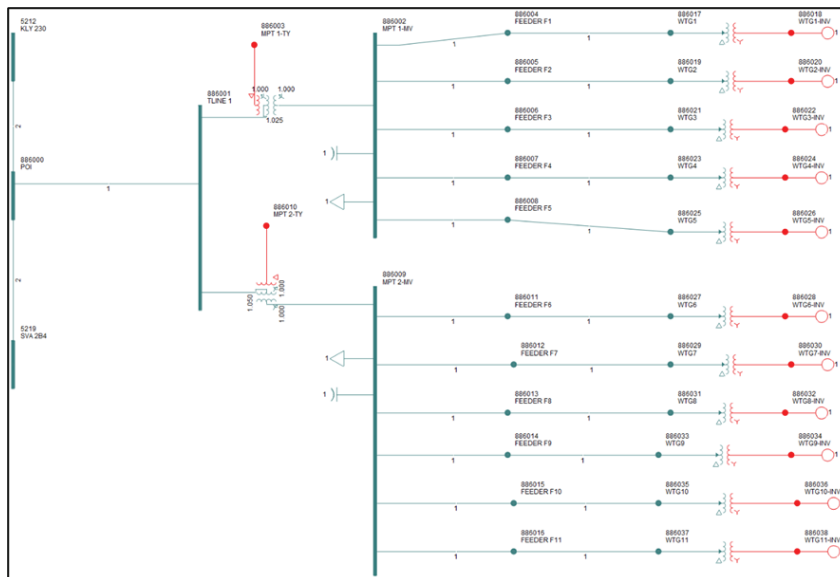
5212
KLY 230

886000
POI

5219
SVA 2B4

1

886001
TLINE 1

886003
MPT 1-TY

1.000
1.000
1.025

886010
MPT 2-TY

1.050
1.000
1.000

886002
MPT 1-MV

1

1

1

886009
MPT 2-MV

1

1

886004
FEEDER F1
1
1

886017
WTG1

886018
WTG1-INV
1

886005
FEEDER F2
1
1

886019
WTG2

886020
WTG2-INV
1

886006
FEEDER F3
1
1

886021
WTG3

886022
WTG3-INV
1

886007
FEEDER F4
1
1

886023
WTG4

886024
WTG4-INV
1

886008
FEEDER F5
1
1

886025
WTG5

886026
WTG5-INV
1

886011
FEEDER F6
1
1

886027
WTG6

886028
WTG6-INV
1

886012
FEEDER F7
1
1

886029
WTG7

886030
WTG7-INV
1

886013
FEEDER F8
1
1

886031
WTG8

886032
WTG8-INV
1

886014
FEEDER F9
1
1

886033
WTG9

886034
WTG9-INV
1

886015
FEEDER F10
1
1

886035
WTG10

886036
WTG10-INV
1

886016
FEEDER F11
1
1

886037
WTG11

886038
WTG11-INV
1